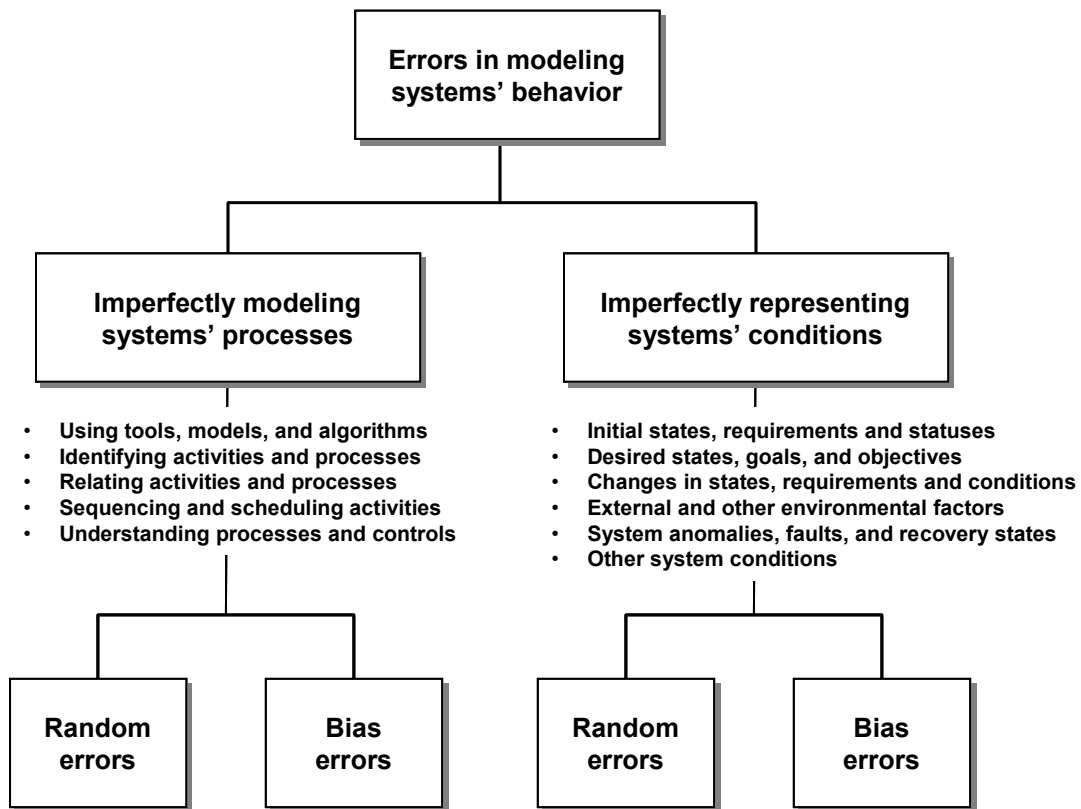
Errors in modeling systems' behavior

Imperfectly modeling systems' processes

- Using tools, models, and algorithms
- Identifying activities and processes
- Relating activities and processes
- Sequencing and scheduling activities
- Understanding processes and controls

Random errors

Bias errors

Imperfectly representing systems' conditions

- Initial states, requirements and statuses
- Desired states, goals, and objectives
- Changes in states, requirements and conditions
- External and other environmental factors
- System anomalies, faults, and recovery states
- Other system conditions

Random errors

Bias errors